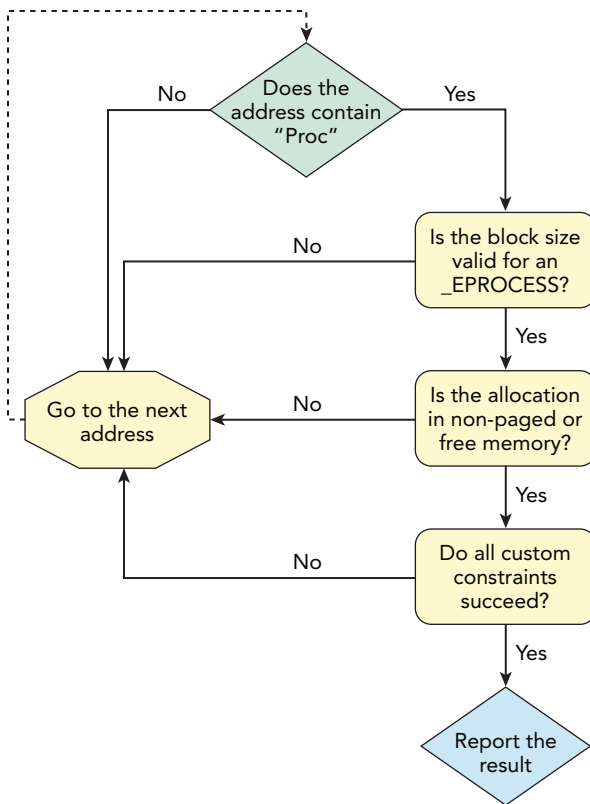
Does the address contain "Proc"

No

Yes

Is the block size valid for an _EPROCESS?

No

Yes

Go to the next address

No

Is the allocation in non-paged or free memory?

Yes

No

Do all custom constraints succeed?

Yes

Report the result